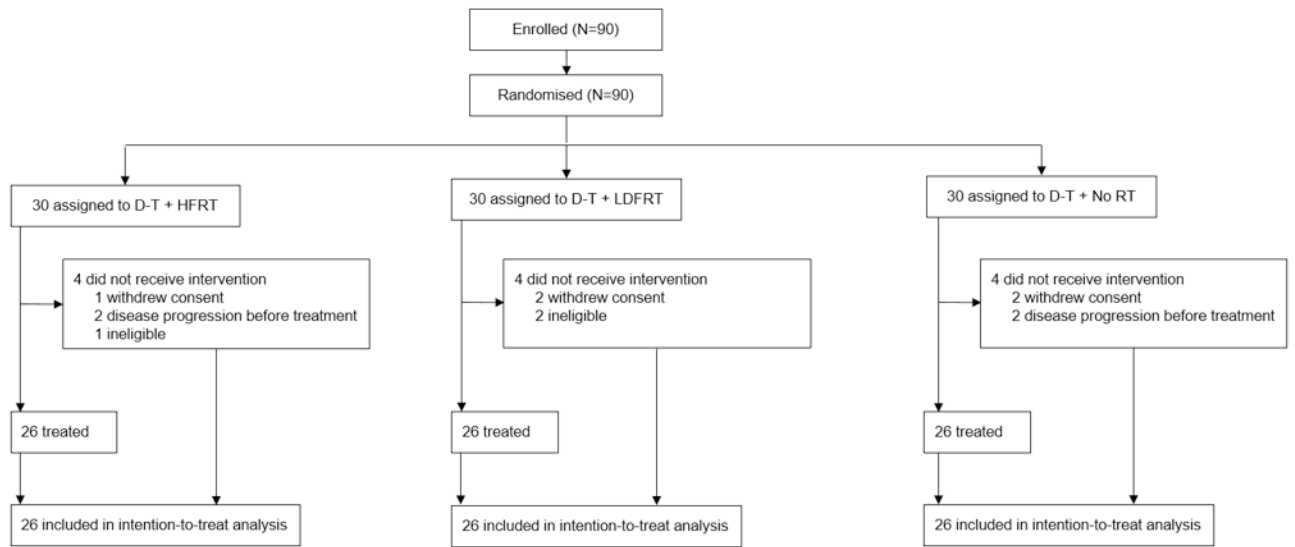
Enrolled (N=90)

Randomised (N=90)

30 assigned to D-T + HFRT

4 did not receive intervention
1 withdrew consent
2 disease progression before treatment
1 ineligible

26 treated

26 included in intention-to-treat analysis

30 assigned to D-T + LDFRT

4 did not receive intervention
2 withdrew consent
2 ineligible

26 treated

26 included in intention-to-treat analysis

30 assigned to D-T + No RT

4 did not receive intervention
2 withdrew consent
2 disease progression before treatment

26 treated

26 included in intention-to-treat analysis